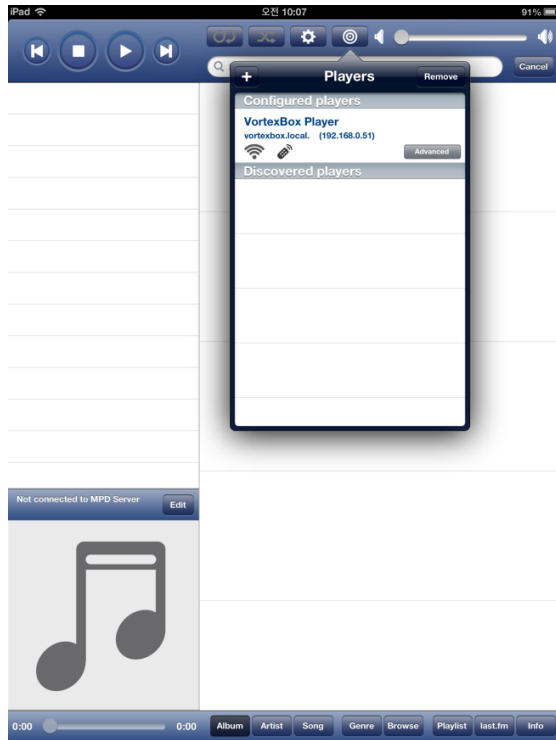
iPad
오전 10:07
91%

Cancel

+
Players
Remove

Configured players

VortexBox Player
vortexbox.local. (192.168.0.51)
Advanced

Discovered players

Not connected to MPD Server
Edit

0:00
0:00
Album
Artist
Song
Genre
Browse
Playlist
last.fm
Info